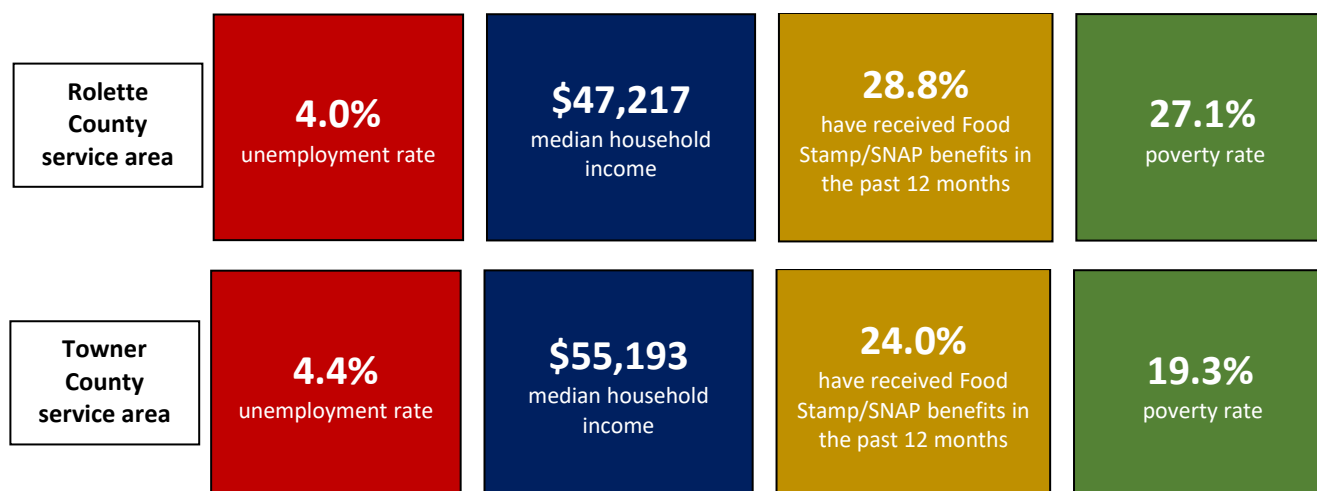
Rolette County service area

4.0%
unemployment rate

$47,217
median household income

28.8%
have received Food Stamp/SNAP benefits in the past 12 months

27.1%
poverty rate

Towner County service area

4.4%
unemployment rate

$55,193
median household income

24.0%
have received Food Stamp/SNAP benefits in the past 12 months

19.3%
poverty rate